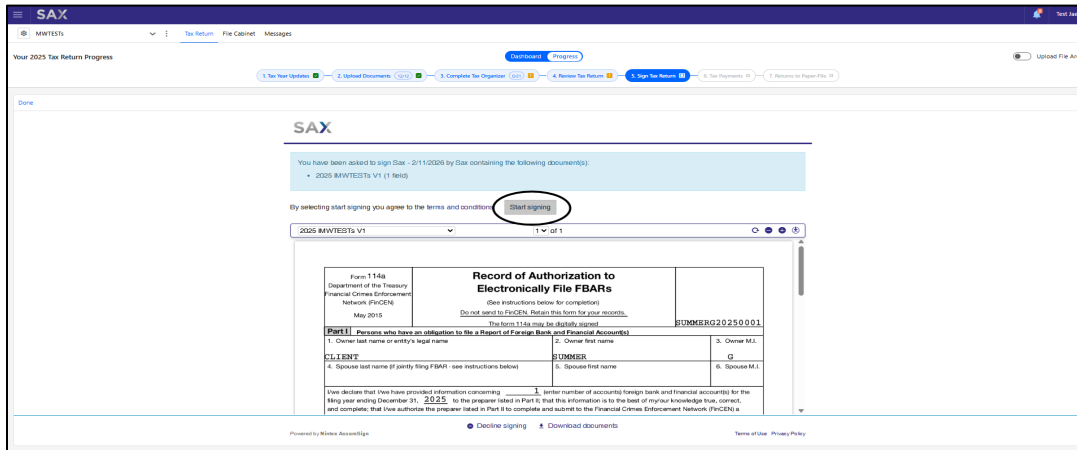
SAX

Test Jav

MWTESTs

Tax Return File Cabinet Messages

Your 2025 Tax Return Progress

Dashboard Progress

Upload File An

1. Tax Year Updates 2. Upload Documents 12/12 3. Complete Tax Organizer 0/21 4. Review Tax Return 5. Sign Tax Return 6. Tax Payments 7. Returns to Paper-File

Done

SAX

You have been asked to sign Sax - 2/11/2026 by Sax containing the following document(s):

• 2025 MWTESTs V1 (1 field)

By selecting start signing you agree to the terms and conditions.

Start signing

2025 MWTESTs V1

1 of 1

Form 114a
Department of the Treasury
Financial Crimes Enforcement Network (FinCEN)
May 2015

Record of Authorization to Electronically File FBARs

(See instructions below for completion)
Do not send to FinCEN. Retain this form for your records.
The form 114a may be digitally signed

SUMMERG20250001

Part I Persons who have an obligation to file a Report of Foreign Bank and Financial Account(s)

| 1. Owner last name or entity's legal name | 2. Owner first name | 3. Owner M.I. |
|---|---|---|
| CLIENT | SUMMER | G |
| 4. Spouse last name (if jointly filing FBAR - see instructions below) | 5. Spouse first name | 6. Spouse M.I. |

I/we declare that I/we have provided information concerning 1 (enter number of accounts) foreign bank and financial account(s) for the filing year ending December 31, 2025 to the preparer listed in Part II; this information is to the best of my/our knowledge true, correct, and complete; that I/we authorize the preparer listed in Part II to complete and submit to the Financial Crimes Enforcement Network (FinCEN) a

Powered by Nintex AssureSign

Decline signing Download documents

Terms of Use Privacy Policy